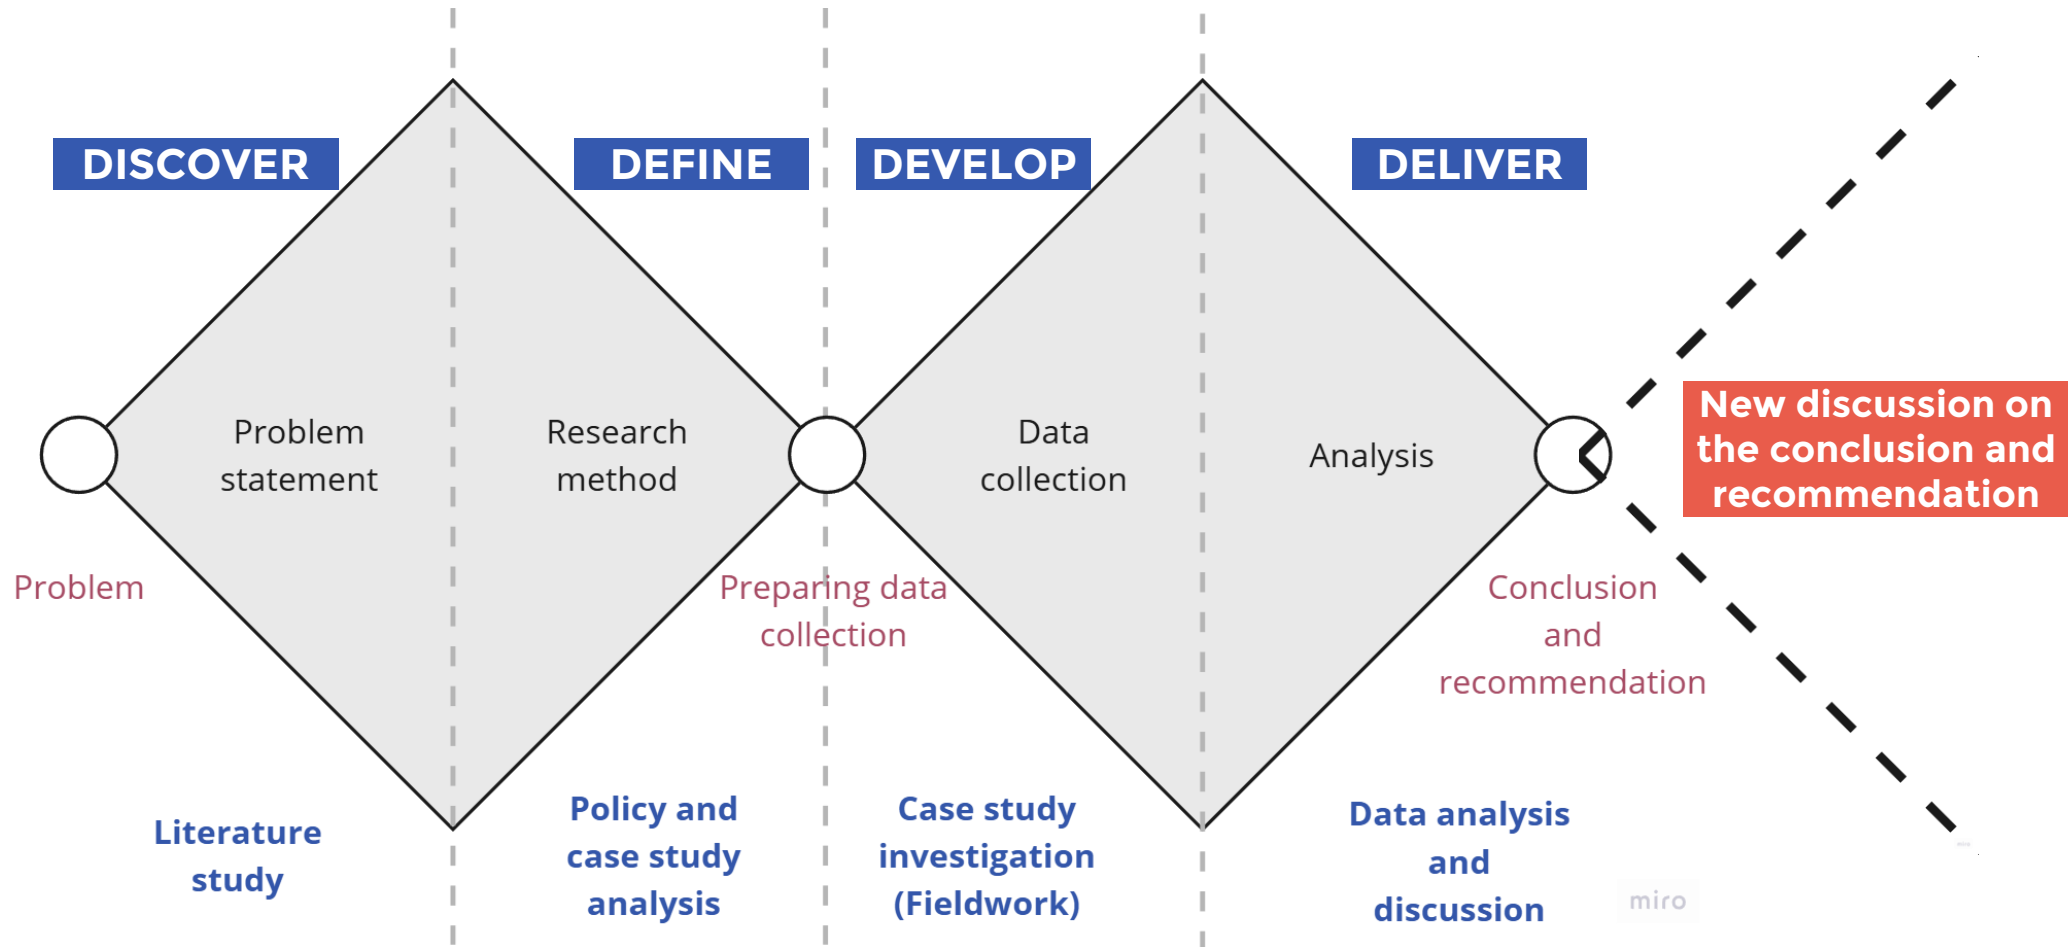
DISCOVER

DEFINE

DEVELOP

DELIVER

Problem statement

Research method

Data collection

Analysis

New discussion on the conclusion and recommendation

Problem

Preparing data collection

Conclusion and recommendation

Literature study

Policy and case study analysis

Case study investigation (Fieldwork)

Data analysis and discussion

miro